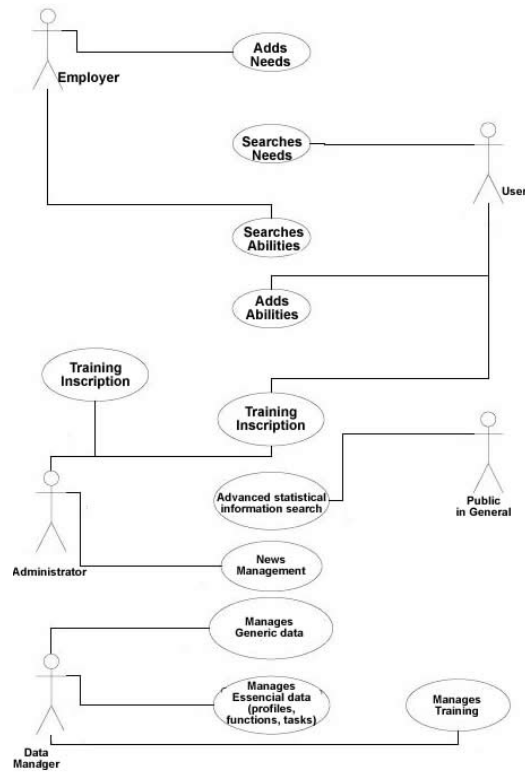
Employer

Adds Needs

Searches Needs

User

Searches Abilities

Adds Abilities

Training Inscription

Training Inscription

Public in General

Advanced statistical information search

Administrator

News Management

Manages Generic data

Manages Essencial data (profiles, functions, tasks)

Manages Training

Data Manager